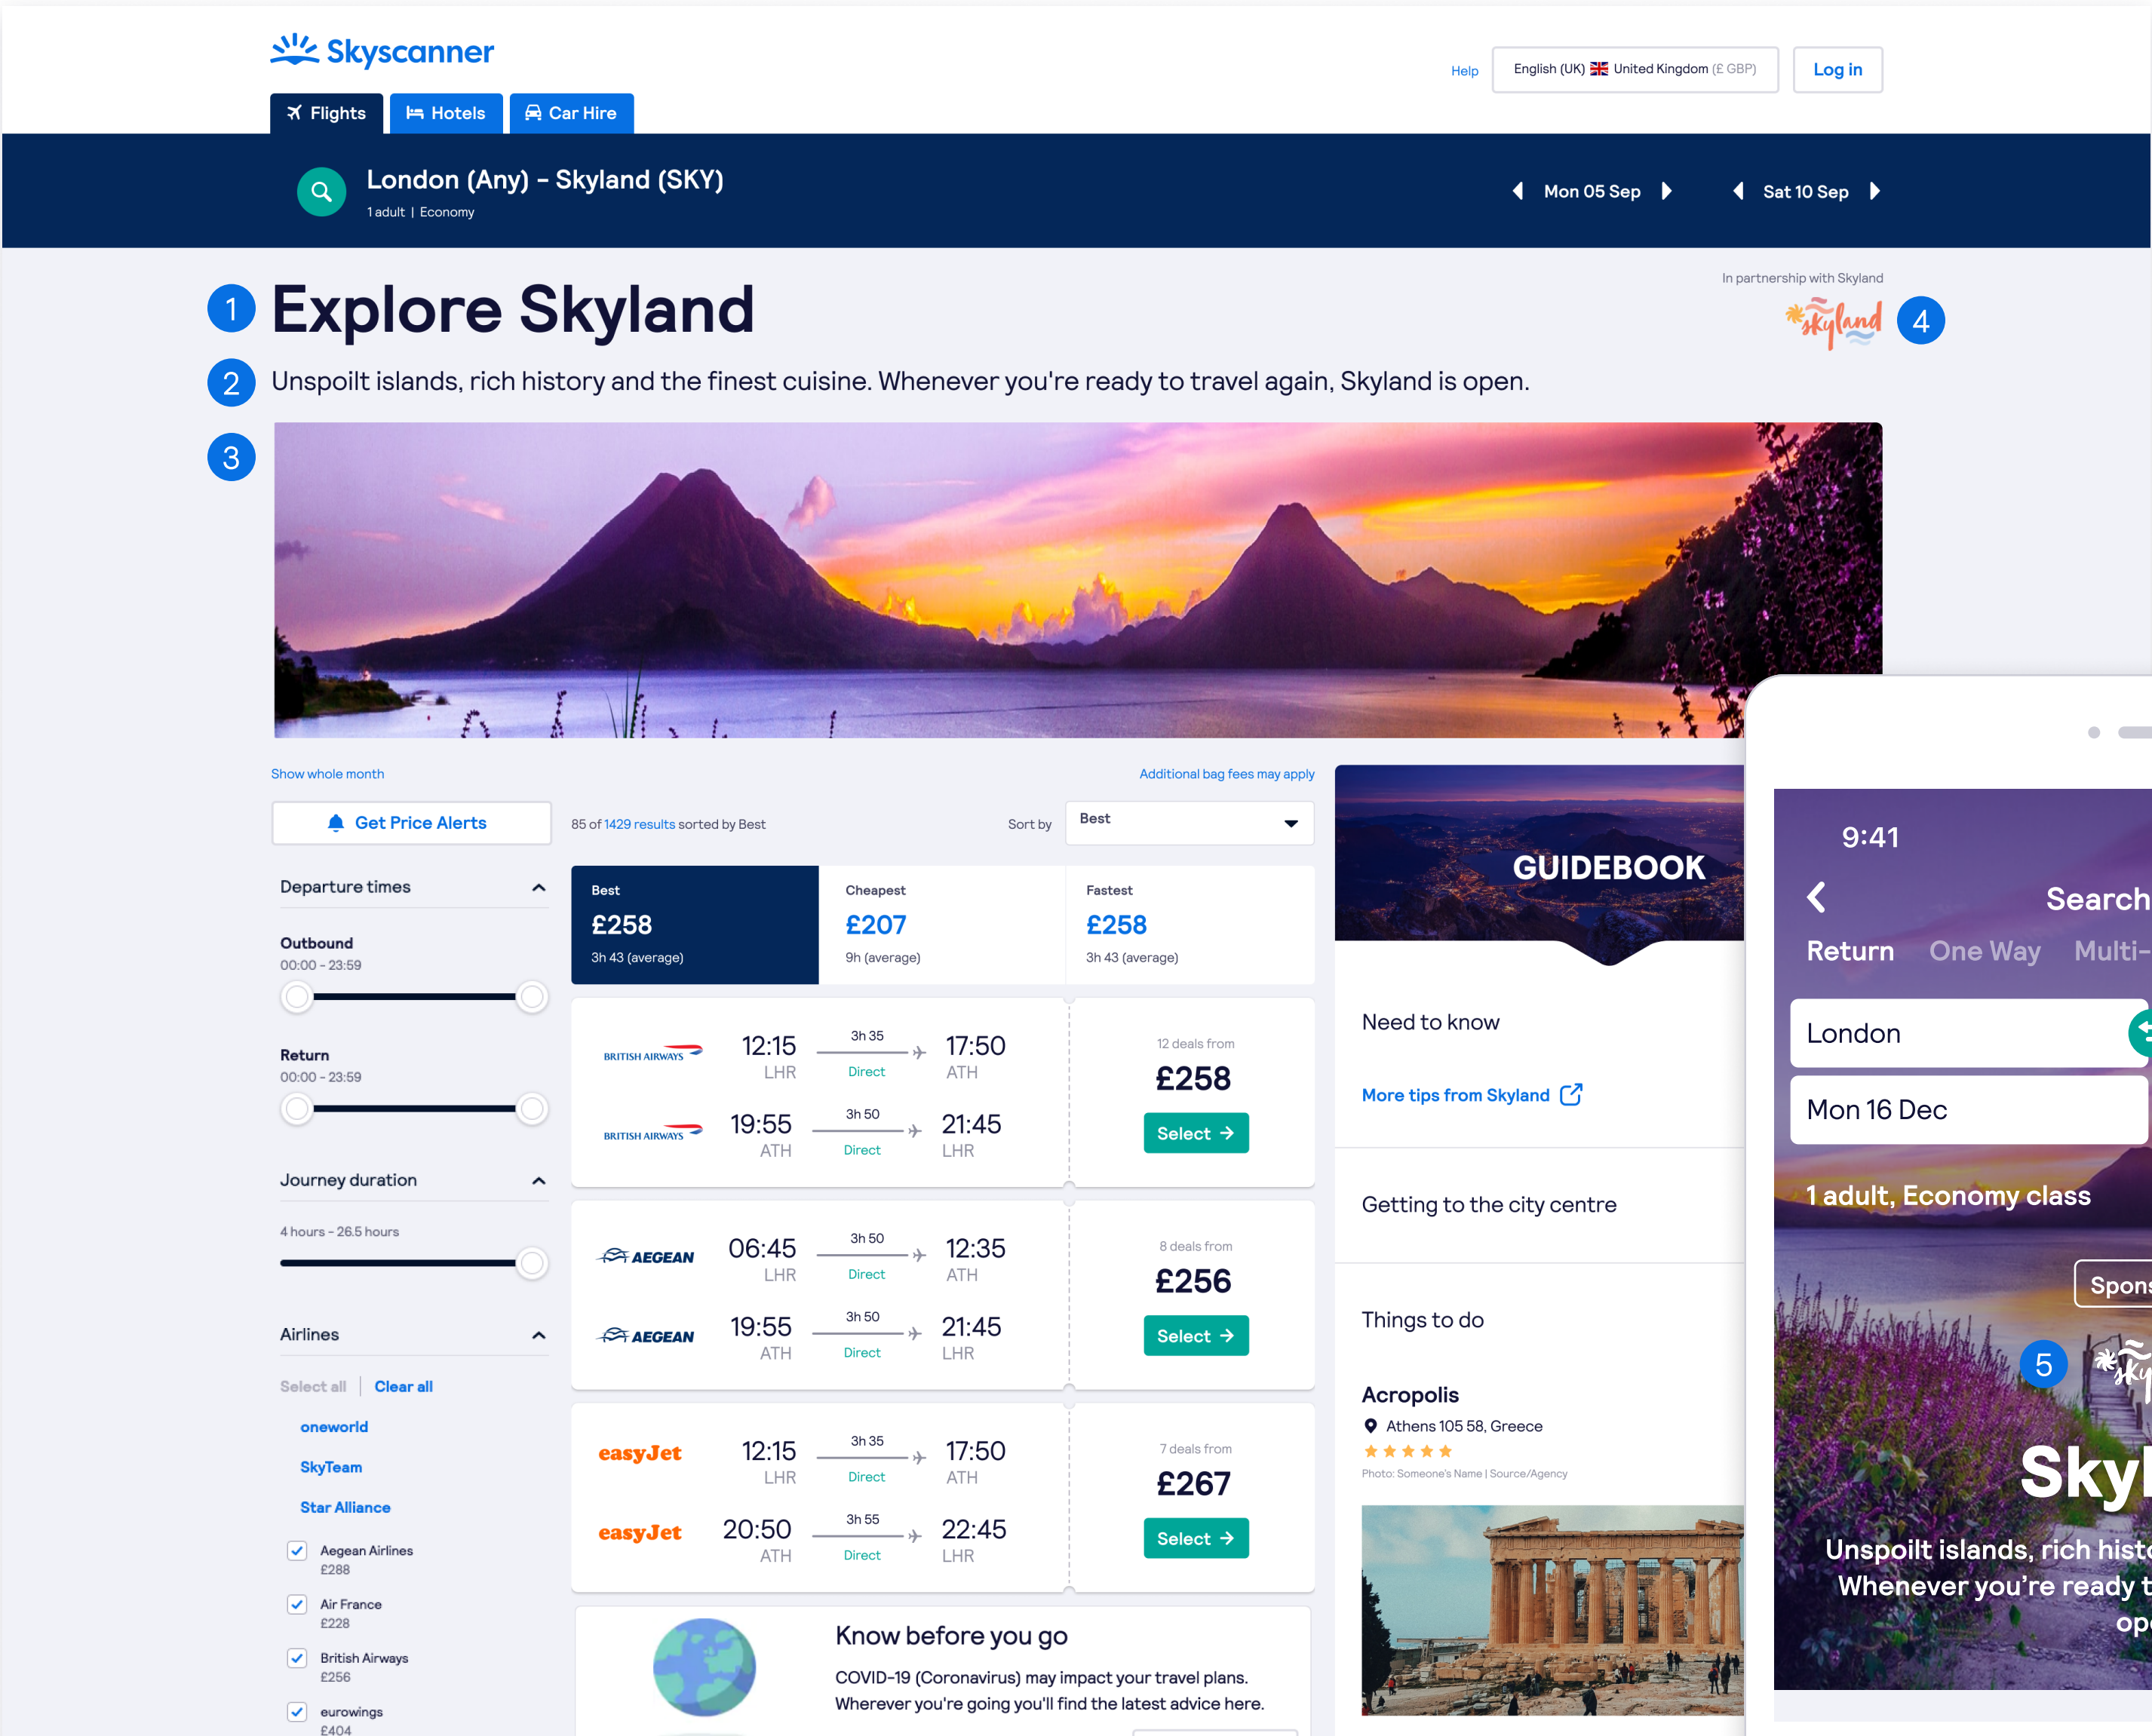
Skyscanner

Help English (UK) United Kingdom (£ GBP) Log in

Flights Hotels Car Hire

London (Any) - Skyland (SKY)
1 adult | Economy

Mon 05 Sep Sat 10 Sep

1 Explore Skyland

In partnership with Skyland
Skyland 4

2 Unspoilt islands, rich history and the finest cuisine. Whenever you're ready to travel again, Skyland is open.

3

Show whole month

Additional bag fees may apply

Get Price Alerts

85 of 1429 results sorted by Best

Sort by Best

Departure times

Outbound
00:00 - 23:59

Return
00:00 - 23:59

Journey duration

4 hours - 26.5 hours

Airlines

Select all | Clear all

oneworld
SkyTeam
Star Alliance

Aegean Airlines
£288

Air France
£228

British Airways
£256

eurowings
£404

| Best | Cheapest | Fastest |
|---|---|---|
| £258 | £207 | £258 |
| 3h 43 (average) | 9h (average) | 3h 43 (average) |

BRITISH AIRWAYS 12:15 LHR 3h 35 Direct 17:50 ATH
BRITISH AIRWAYS 19:55 ATH 3h 50 Direct 21:45 LHR
12 deals from £258 Select

AEGEAN 06:45 LHR 3h 50 Direct 12:35 ATH
AEGEAN 19:55 ATH 3h 50 Direct 21:45 LHR
8 deals from £256 Select

easyJet 12:15 LHR 3h 35 Direct 17:50 ATH
easyJet 20:50 ATH 3h 55 Direct 22:45 LHR
7 deals from £267 Select

Know before you go
COVID-19 (Coronavirus) may impact your travel plans. Wherever you're going you'll find the latest advice here.

GUIDEBOOK

Need to know

More tips from Skyland

Getting to the city centre

Things to do

Acropolis
Athens 105 58, Greece
Photo: Someone's Name | Source/Agency

9:41
Search
Return One Way Multi-
London
Mon 16 Dec
1 adult, Economy class
Spon
5
Sky
Unspoilt islands, rich hist
Whenever you're ready t
op